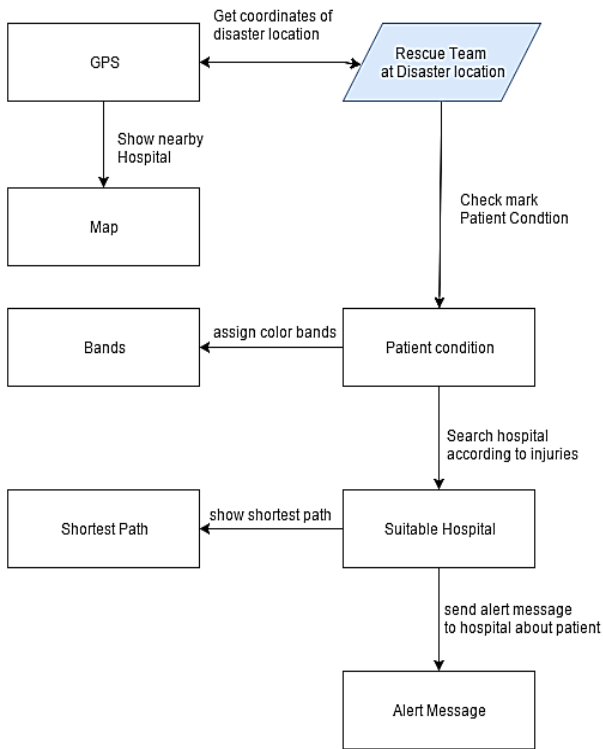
Get coordinates of disaster location

GPS

Rescue Team at Disaster location

Show nearby Hospital

Map

Check mark Patient Condtion

Bands

assign color bands

Patient condition

Search hospital according to injuries

Shortest Path

show shortest path

Suitable Hospital

send alert message to hospital about patient

Alert Message